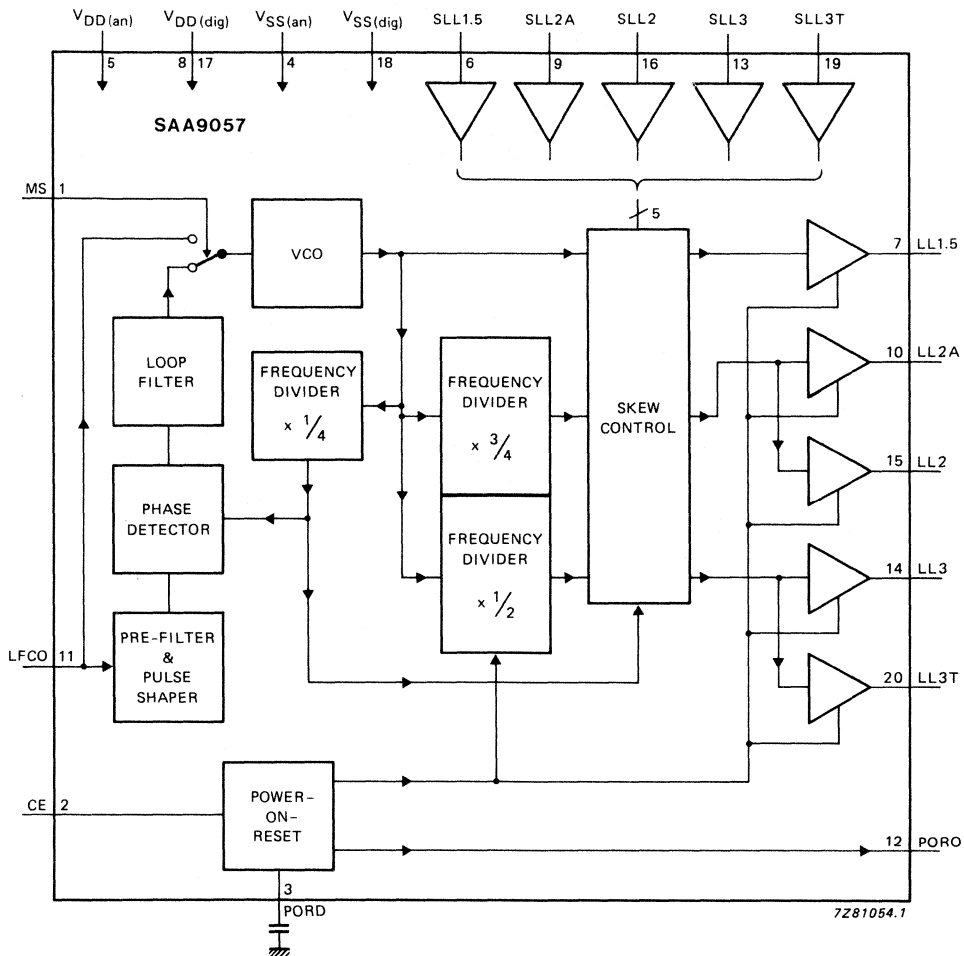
$V_{DD(an)}$ 5
$V_{DD(dig)}$ 8 17
$V_{SS(an)}$ 4
$V_{SS(dig)}$ 18
SLL1.5 6
SLL2A 9
SLL2 16
SLL3 13
SLL3T 19

SAA9057

MS 1

VCO

5

LOOP FILTER

FREQUENCY DIVIDER $\times \frac{1}{4}$

FREQUENCY DIVIDER $\times \frac{3}{4}$

SKEW CONTROL

7 LL1.5
10 LL2A
15 LL2

PHASE DETECTOR

FREQUENCY DIVIDER $\times \frac{1}{2}$

14 LL3

LFCO 11

PRE-FILTER & PULSE SHAPER

20 LL3T

CE 2

POWER-ON-RESET

12 PORO

3 PORD

7Z81054.1